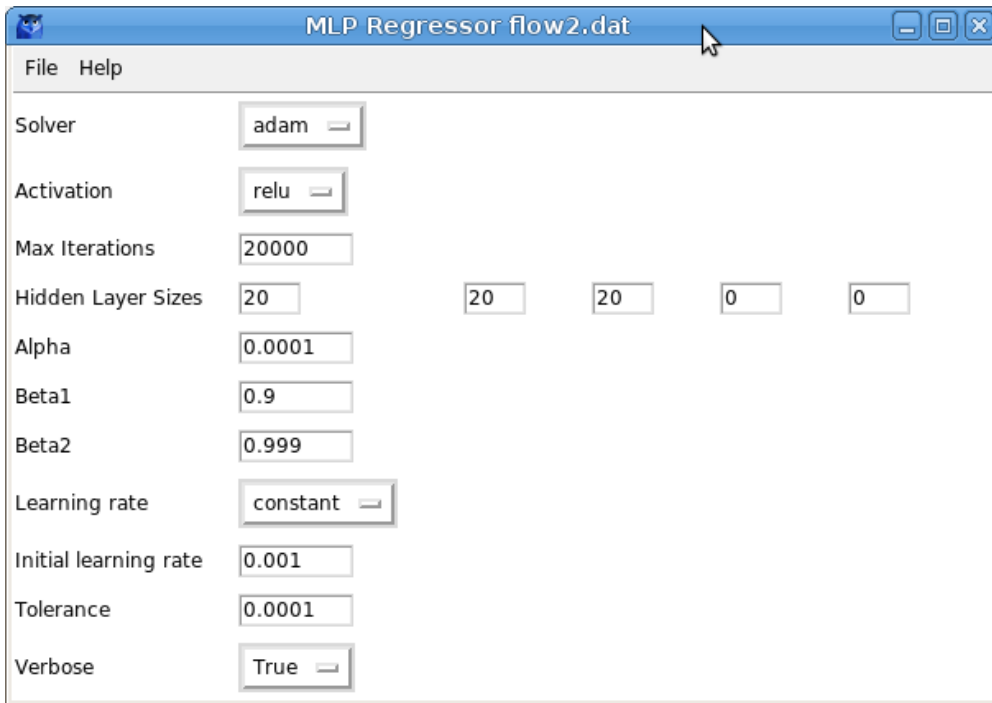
MLP Regressor flow2.dat

File Help

Solver adam

Activation relu

Max Iterations 20000

Hidden Layer Sizes 20 20 20 0 0

Alpha 0.0001

Beta1 0.9

Beta2 0.999

Learning rate constant

Initial learning rate 0.001

Tolerance 0.0001

Verbose True